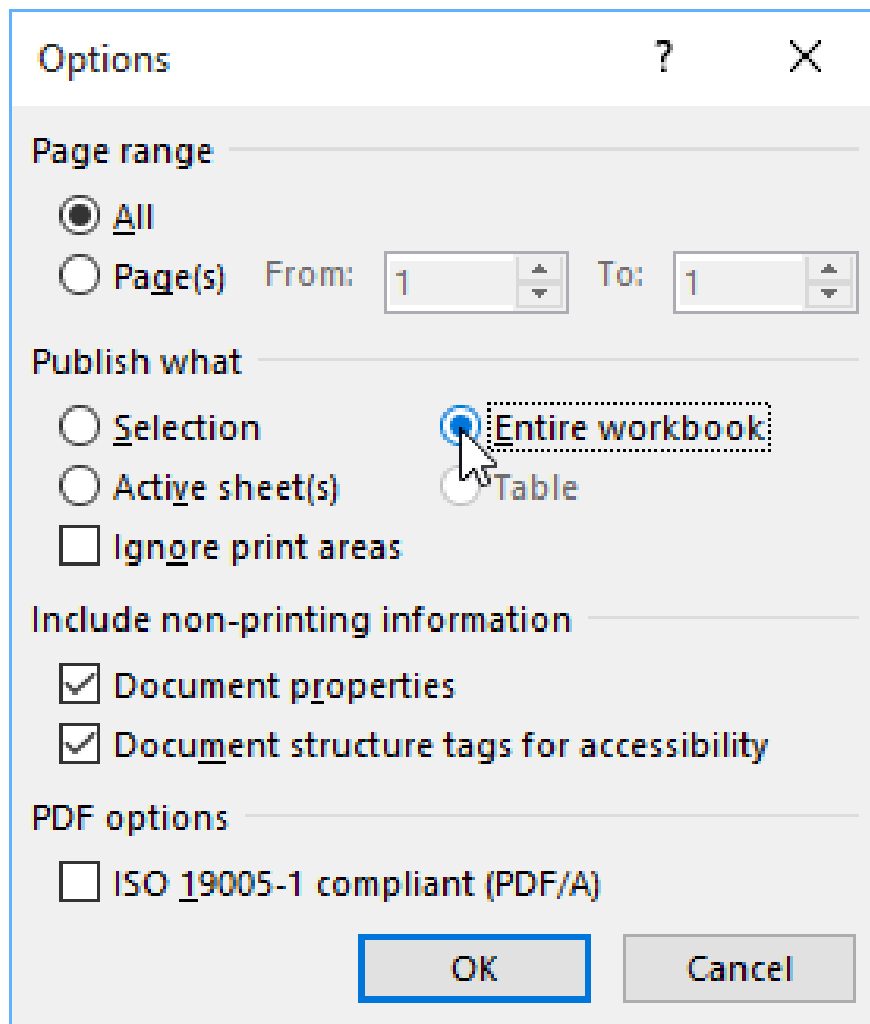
Options
?
X

Page range
All
Page(s) From: 1 To: 1

Publish what
Selection
Entire workbook
Active sheet(s)
Table
Ignore print areas

Include non-printing information
Document properties
Document structure tags for accessibility

PDF options
ISO 19005-1 compliant (PDF/A)

OK
Cancel